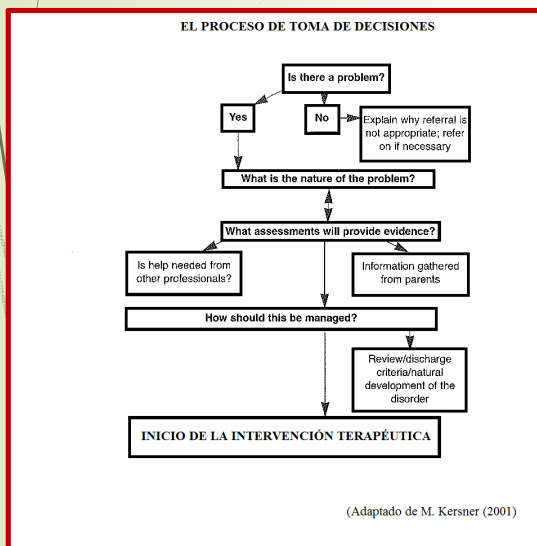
EL PROCESO DE TOMA DE DECISIONES

Is there a problem?

Yes

No

Explain why referral is not appropriate; refer on if necessary

What is the nature of the problem?

What assessments will provide evidence?

Is help needed from other professionals?

Information gathered from parents

How should this be managed?

Review/discharge criteria/natural development of the disorder

INICIO DE LA INTERVENCIÓN TERAPÉUTICA

(Adaptado de M. Kersner (2001)